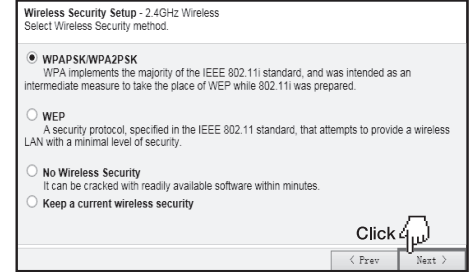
Wireless Security Setup - 2.4GHz Wireless
Select Wireless Security method.

WPAPSK/WPA2PSK
WPA implements the majority of the IEEE 802.11i standard, and was intended as an intermediate measure to take the place of WEP while 802.11i was prepared.

WEP
A security protocol, specified in the IEEE 802.11 standard, that attempts to provide a wireless LAN with a minimal level of security.

No Wireless Security
It can be cracked with readily available software within minutes.

Keep a current wireless security

Click

< Prev
Next >